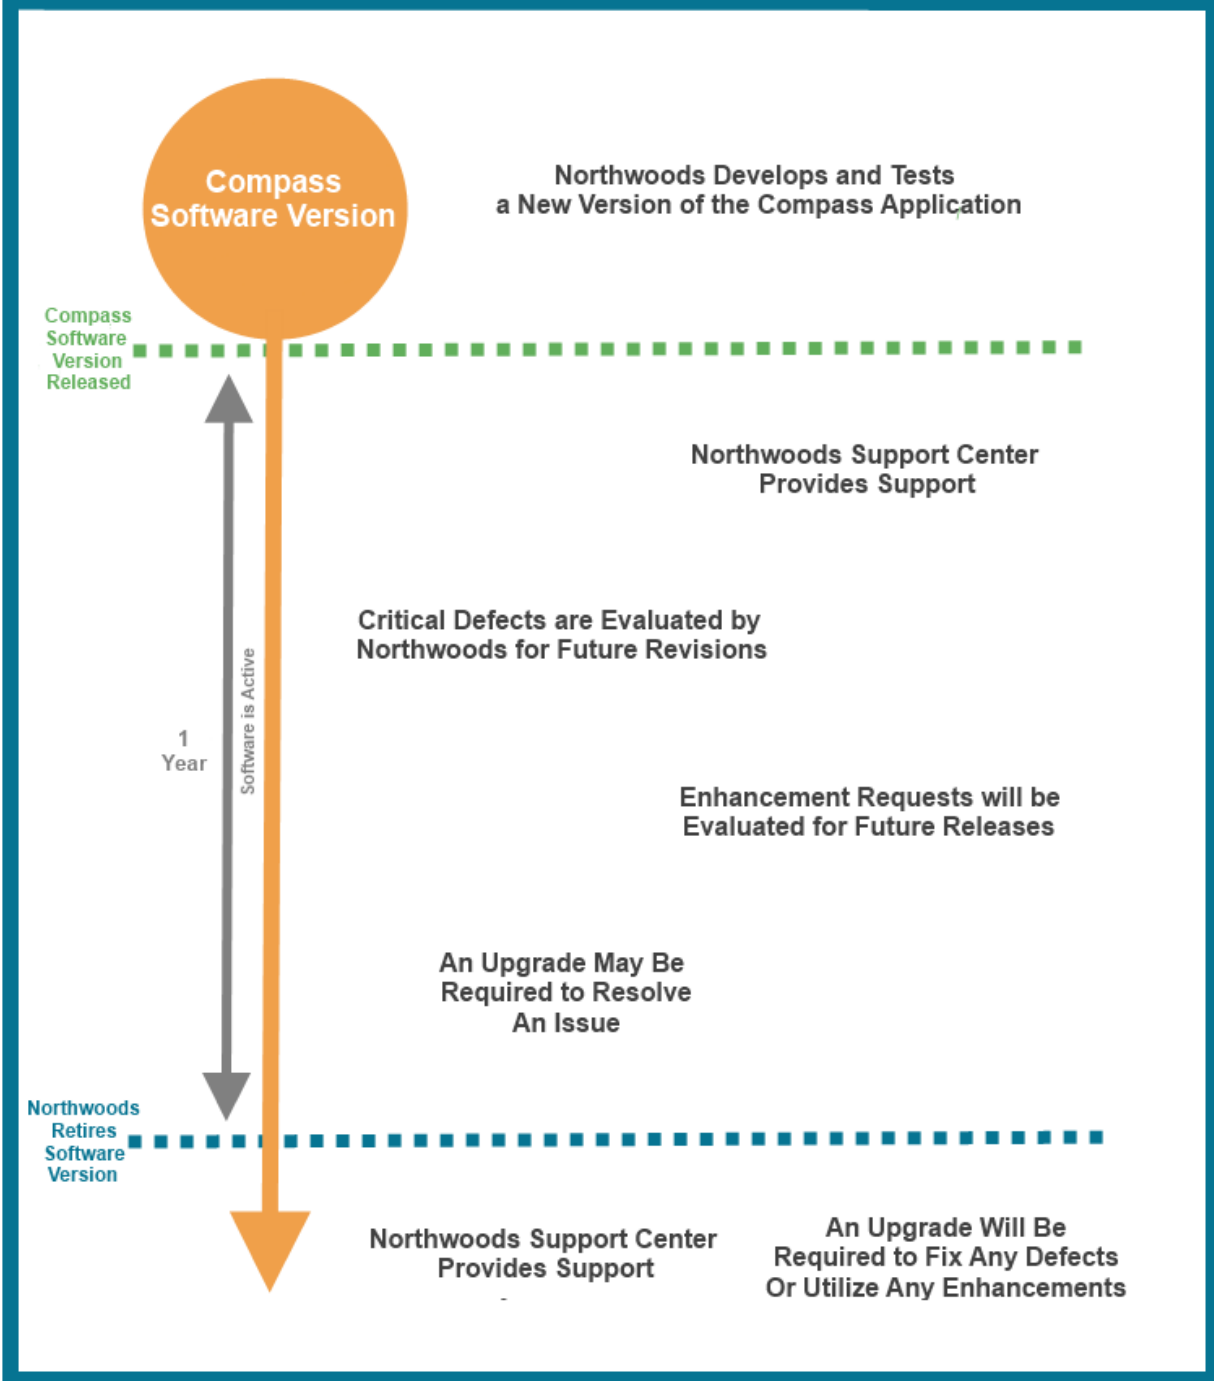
Compass Software Version

Northwoods Develops and Tests a New Version of the Compass Application

Compass Software Version Released

Northwoods Support Center Provides Support

Critical Defects are Evaluated by Northwoods for Future Revisions

1 Year

Software is Active

Enhancement Requests will be Evaluated for Future Releases

An Upgrade May Be Required to Resolve An Issue

Northwoods Retires Software Version

Northwoods Support Center Provides Support

An Upgrade Will Be Required to Fix Any Defects Or Utilize Any Enhancements